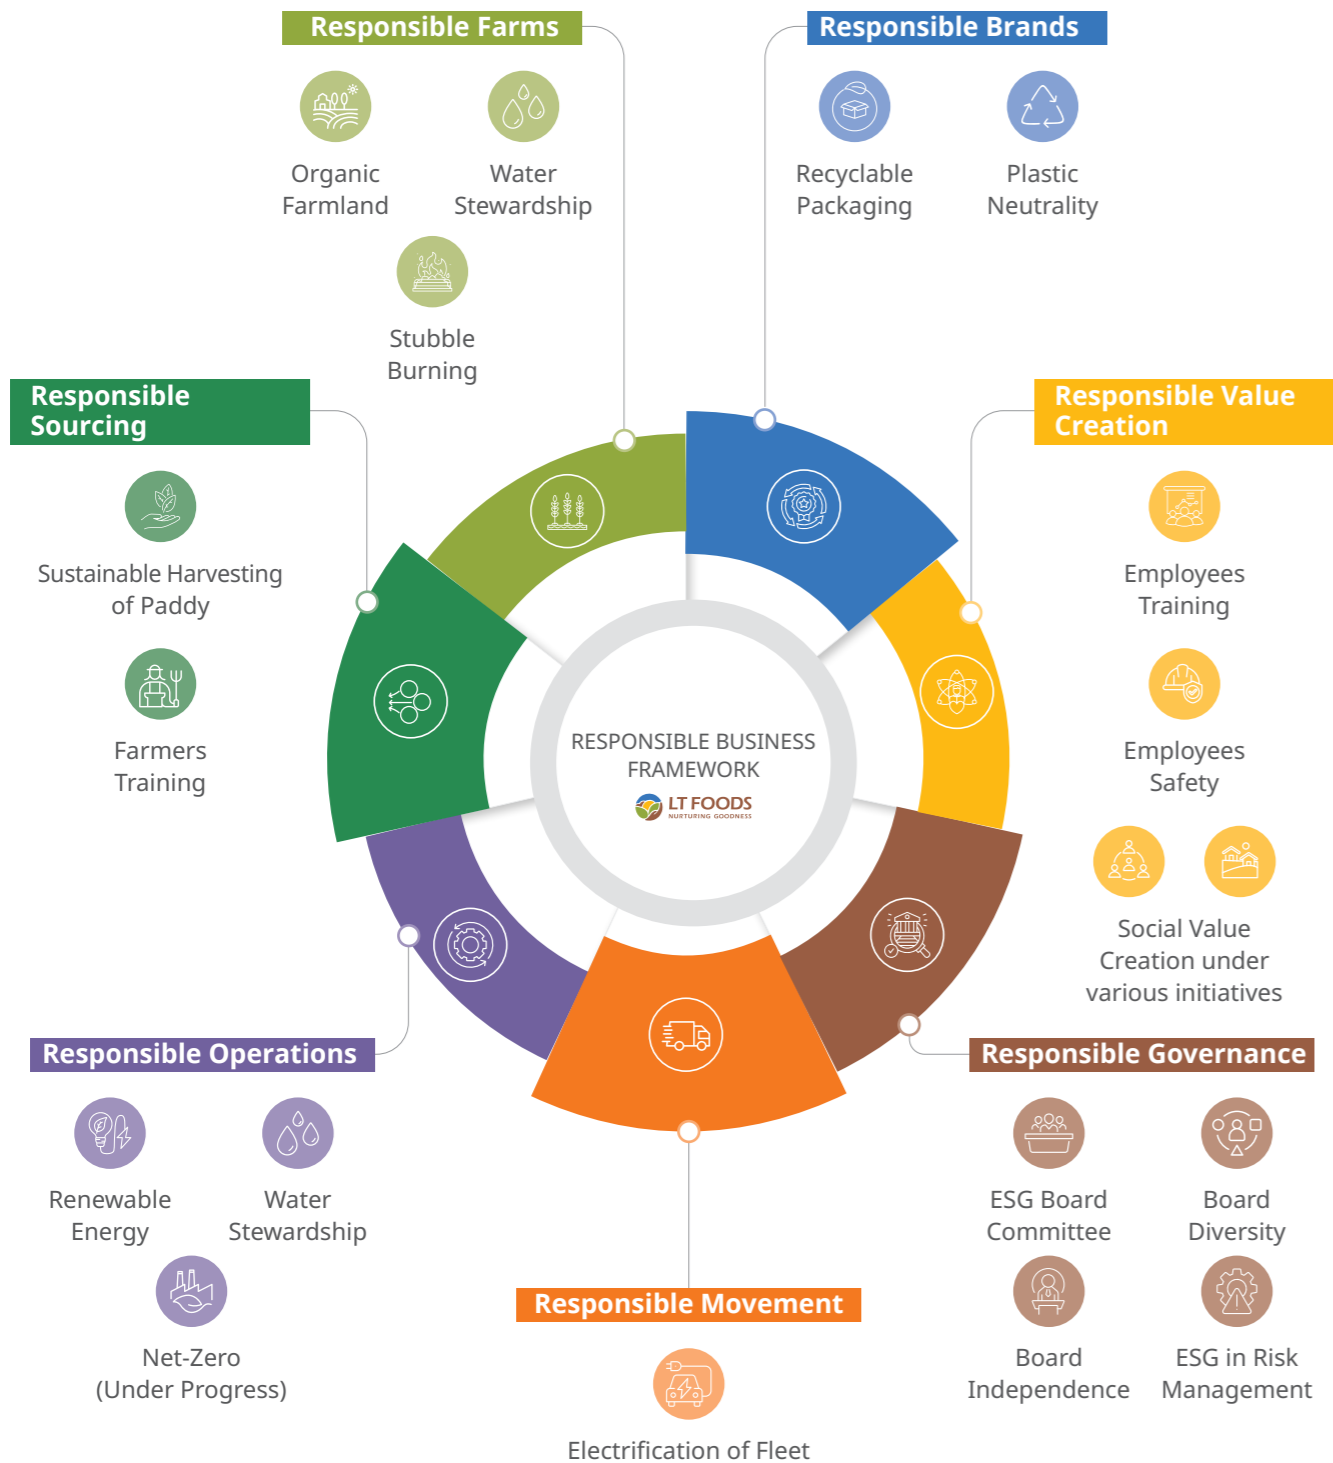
Responsible Farms

Organic Farmland

Water Stewardship

Stubble Burning

Responsible Brands

Recyclable Packaging

Plastic Neutrality

Responsible Sourcing

Sustainable Harvesting of Paddy

Farmers Training

Responsible Value Creation

Employees Training

Employees Safety

Social Value Creation under various initiatives

RESPONSIBLE BUSINESS FRAMEWORK

LT FOODS
NURTURING GOODNESS

Responsible Operations

Renewable Energy

Water Stewardship

Net-Zero (Under Progress)

Responsible Movement

Electrification of Fleet

Responsible Governance

ESG Board Committee

Board Diversity

Board Independence

ESG in Risk Management